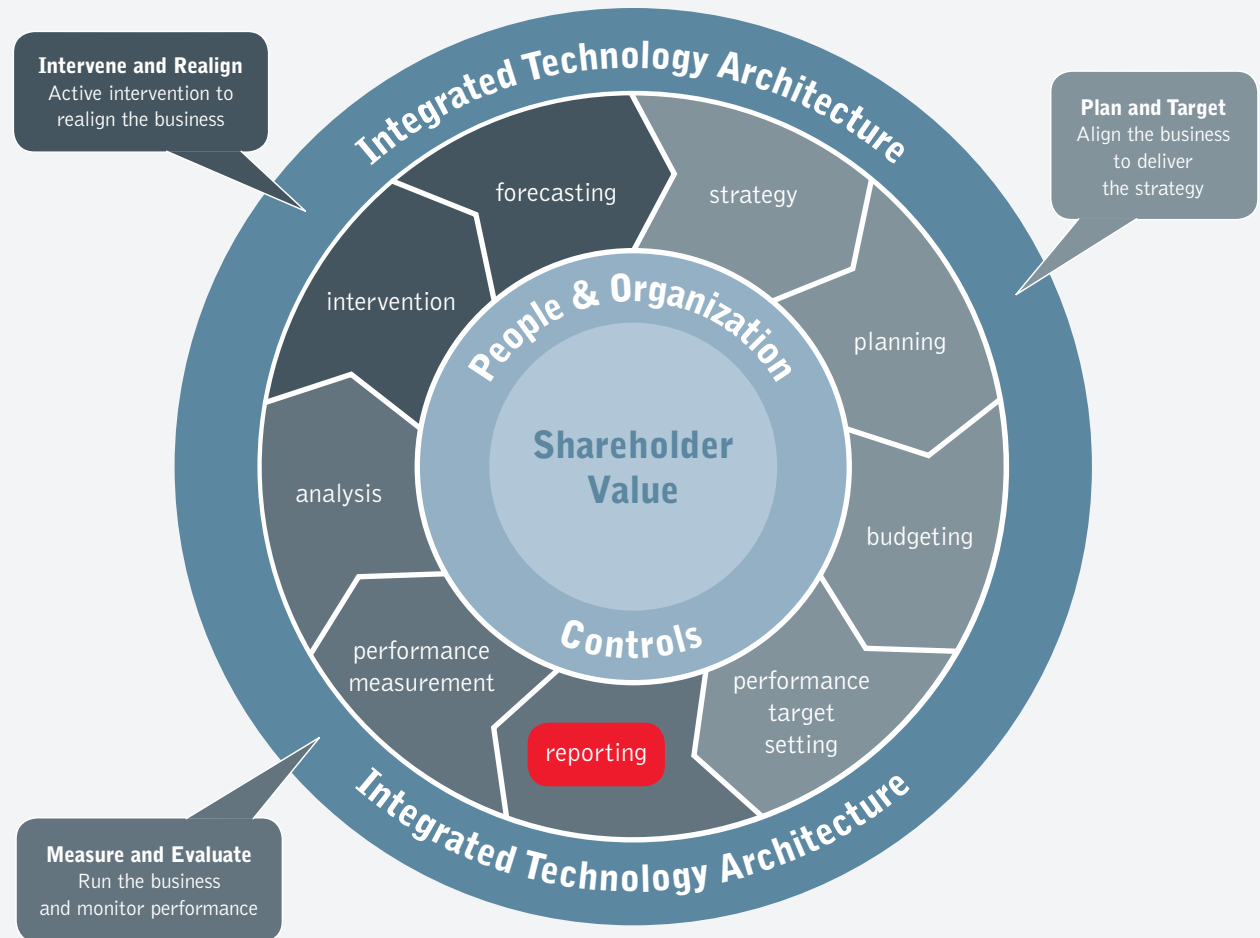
Intervene and Realign
Active intervention to realign the business

Integrated Technology Architecture

Plan and Target
Align the business to deliver the strategy

forecasting

strategy

intervention

People & Organization

planning

Shareholder Value

analysis

budgeting

Controls

performance measurement

performance target setting

reporting

Integrated Technology Architecture

Measure and Evaluate
Run the business and monitor performance